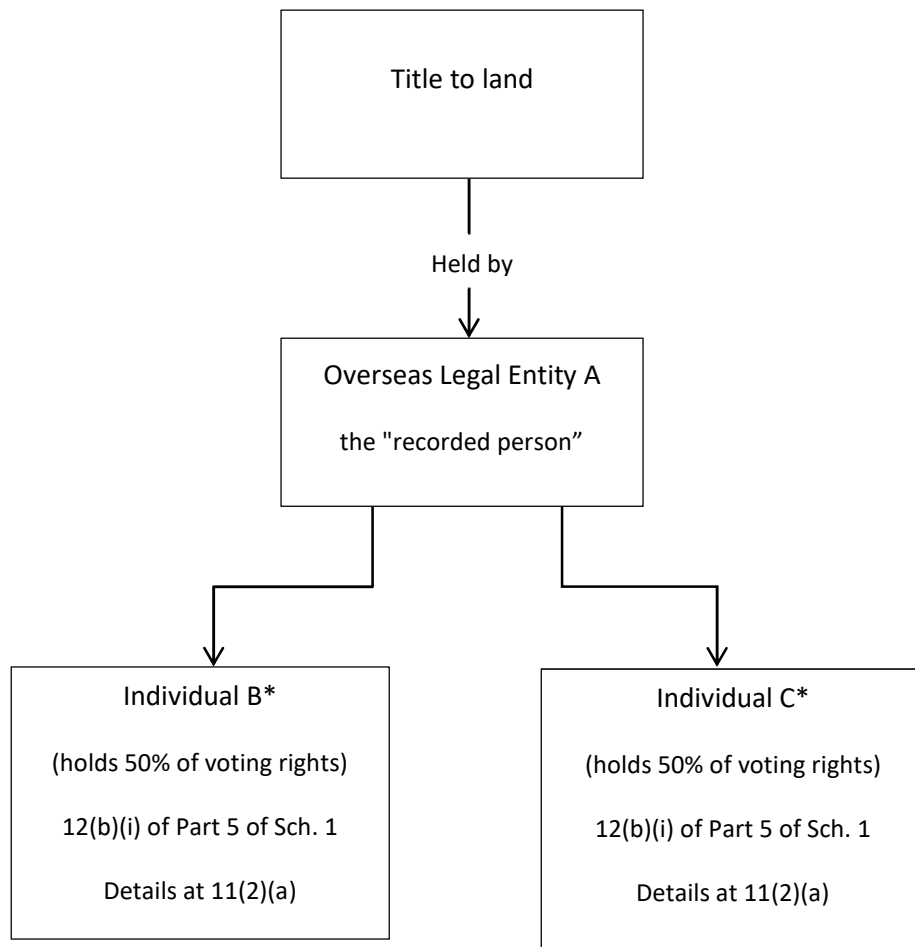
Title to land

Held by

Overseas Legal Entity A

the "recorded person”

Individual B*

(holds 50% of voting rights)

12(b)(i) of Part 5 of Sch. 1

Details at 11(2)(a)

Individual C*

(holds 50% of voting rights)

12(b)(i) of Part 5 of Sch. 1

Details at 11(2)(a)